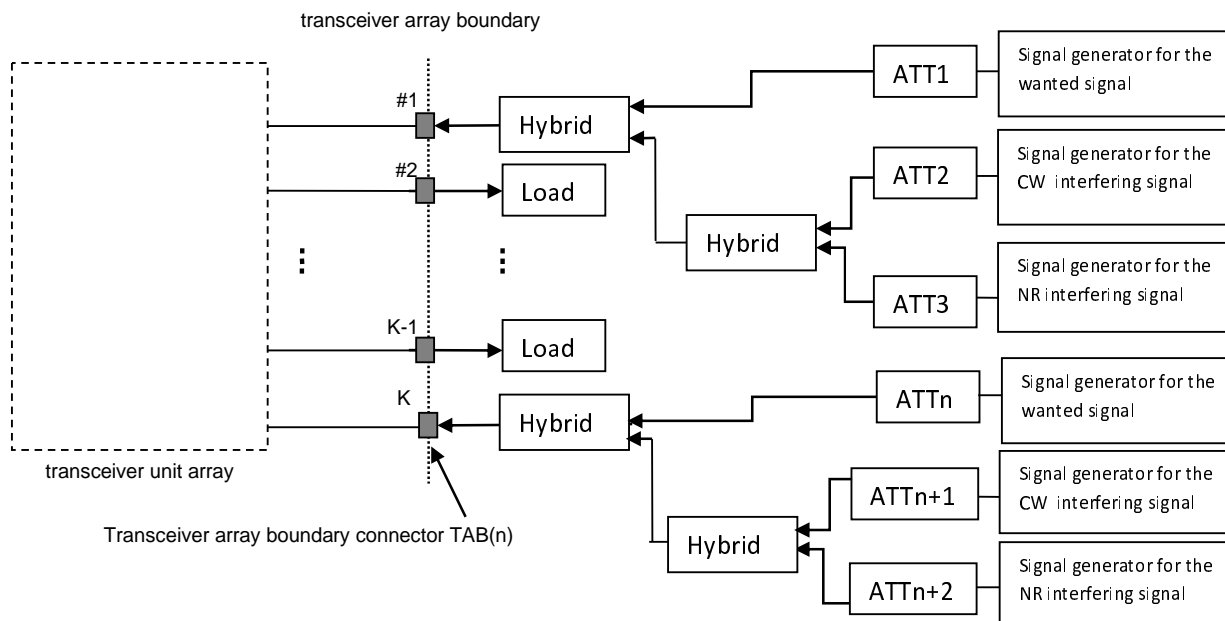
transceiver array boundary

#1

#2

⋮

⋮

K-1

K

Hybrid

Load

Load

Hybrid

Hybrid

Hybrid

ATT1

ATT2

ATT3

ATTn

ATTn+1

ATTn+2

Signal generator for the wanted signal

Signal generator for the CW interfering signal

Signal generator for the NR interfering signal

Signal generator for the wanted signal

Signal generator for the CW interfering signal

Signal generator for the NR interfering signal

transceiver unit array

Transceiver array boundary connector TAB(n)